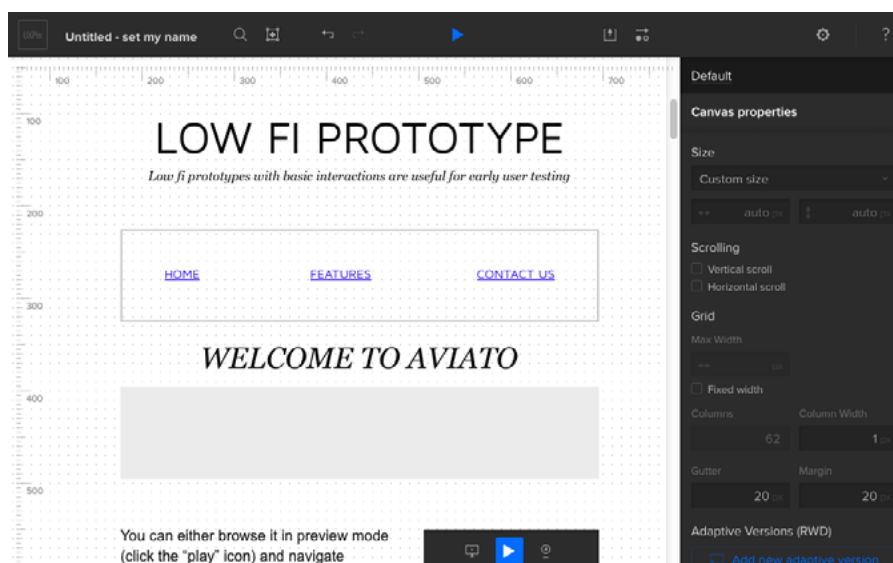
100%

Untitled - set my name

100 200 300 400 500 600 700

100

200

300

400

500

LOW FI PROTOTYPE

Low fi prototypes with basic interactions are useful for early user testing

HOME FEATURES CONTACT US

WELCOME TO AVIATO

You can either browse it in preview mode (click the "play" icon) and navigate

Default

Canvas properties

Size

Custom size

auto px auto px

Scrolling

Vertical scroll

Horizontal scroll

Grid

Max Width

px

Fixed width

Columns Column Width

62 1 px

Gutter Margin

20 px 20 px

Adaptive Versions (RWD)

Add new adaptive version